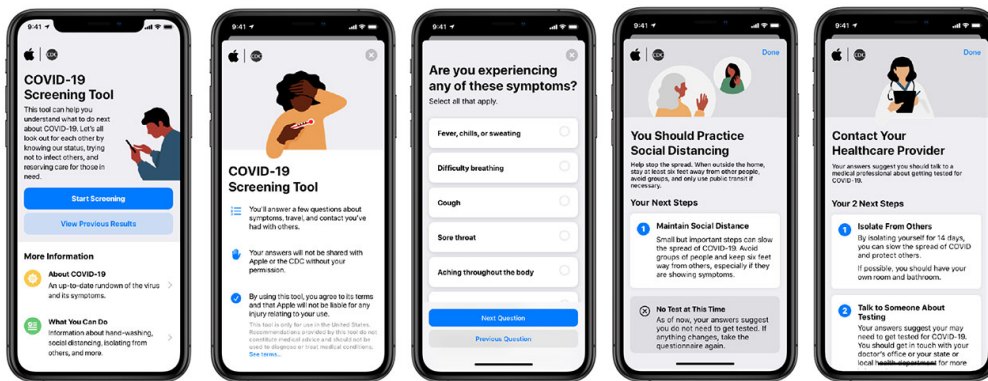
9:41

CDC

COVID-19 Screening Tool

This tool can help you understand what to do next about COVID-19. Let's all look out for each other by knowing our status, trying not to infect others, and reserving care for those in need.

Start Screening

View Previous Results

More Information

About COVID-19
An up-to-date rundown of the virus and its symptoms.

What You Can Do
Information about hand-washing, social distancing, isolating from others, and more.

9:41

CDC

COVID-19 Screening Tool

You'll answer a few questions about symptoms, travel, and contact you've had with others.

Your answers will not be shared with Apple or the CDC without your permission.

By using this tool, you agree to its terms and that Apple will not be liable for any injury relating to your use.

This tool is only for use in the United States. Recommendations provided by this tool do not constitute medical advice and should not be used to diagnose or treat medical conditions. See terms...

9:41

Are you experiencing any of these symptoms?
Select all that apply.

Fever, chills, or sweating

Difficulty breathing

Cough

Sore throat

Aching throughout the body

Next Question

Previous Question

9:41

Done

CDC

You Should Practice Social Distancing

Help stop the spread. When outside the home, stay at least six feet away from other people, avoid groups, and only use public transit if necessary.

Your Next Steps

1 Maintain Social Distance
Small but important steps can slow the spread of COVID-19. Avoid groups of people and keep six feet away from others, especially if they are showing symptoms.

No Test at This Time
As of now, your answers suggest you do not need to get tested. If anything changes, take the questionnaire again.

9:41

Done

Contact Your Healthcare Provider

Your answers suggest you should talk to a medical professional about getting tested for COVID-19.

Your 2 Next Steps

1 Isolate From Others
By isolating yourself for 14 days, you can slow the spread of COVID and protect others.

If possible, you should have your own room and bathroom.

2 Talk to Someone About Testing
Your answers suggest your may need to get tested for COVID-19. You should get in touch with your doctor's office or your state or local health department for more